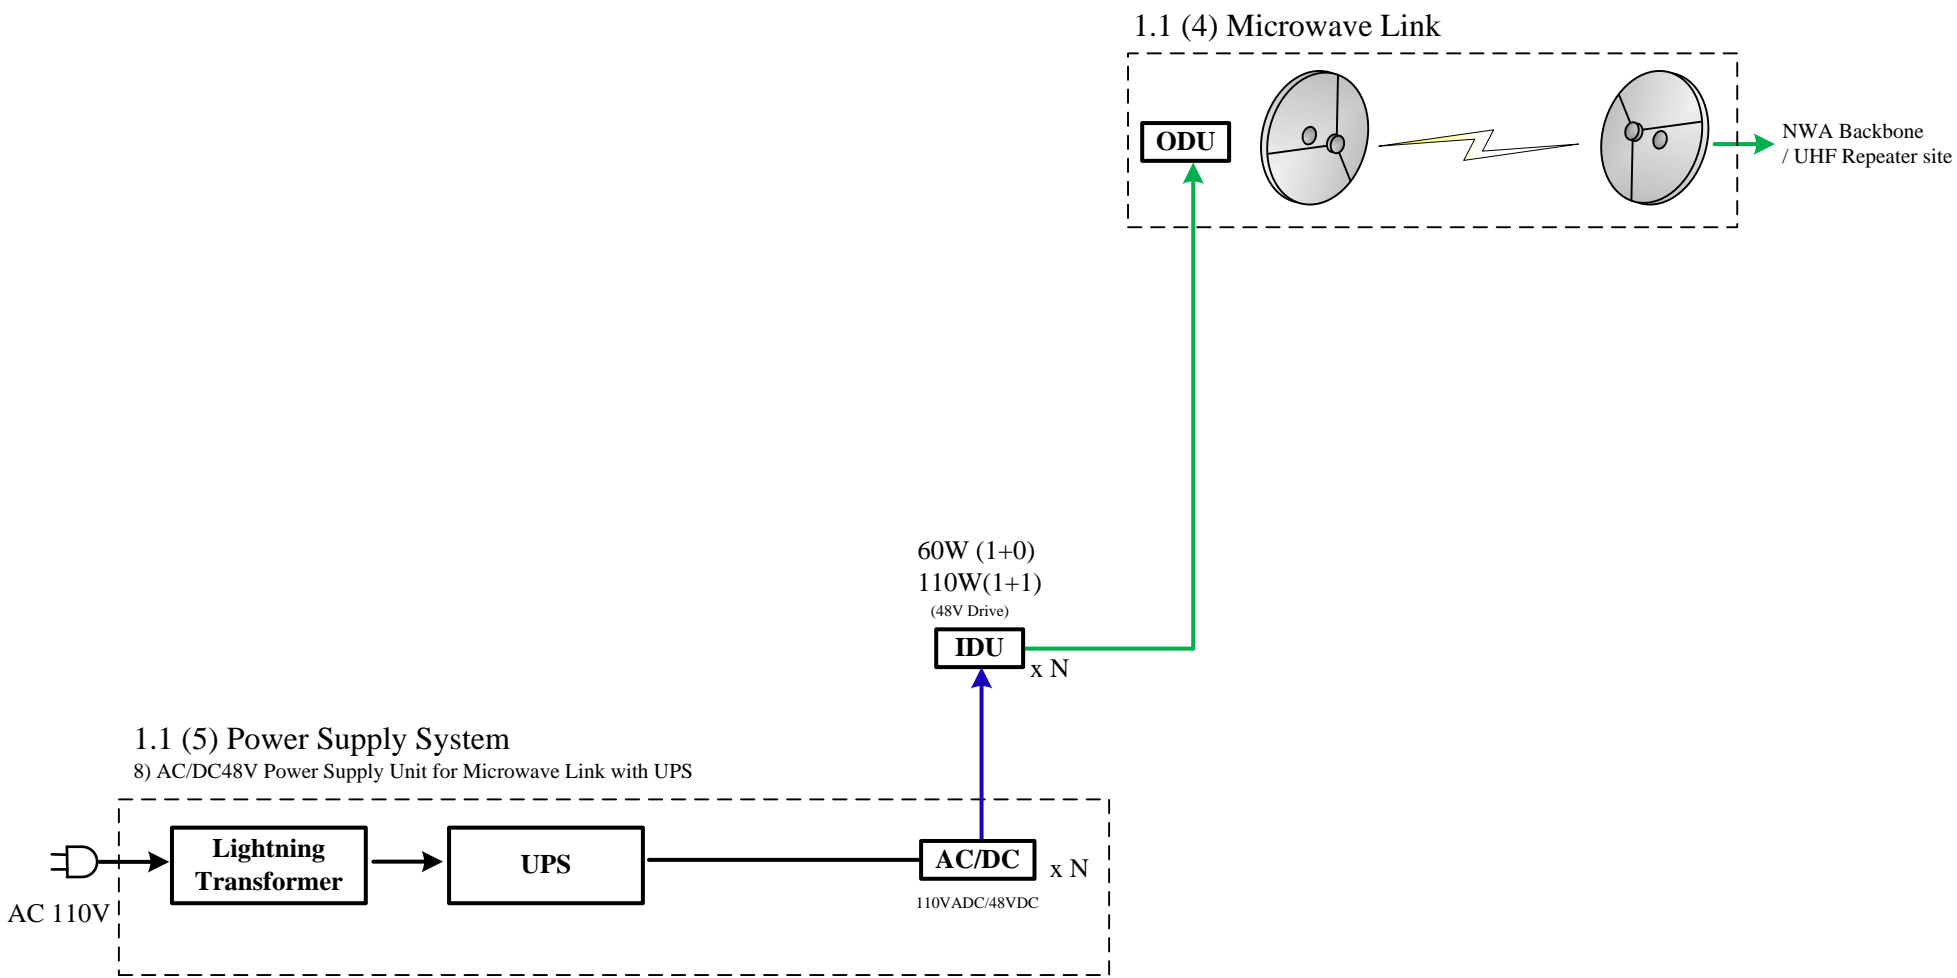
1.1 (4) Microwave Link

ODU

NWA Backbone / UHF Repeater site

60W (1+0)
110W(1+1)
(48V Drive)

IDU

x N

1.1 (5) Power Supply System
8) AC/DC48V Power Supply Unit for Microwave Link with UPS

Lightning Transformer

UPS

AC/DC

x N

110VADC/48VDC

AC 110V